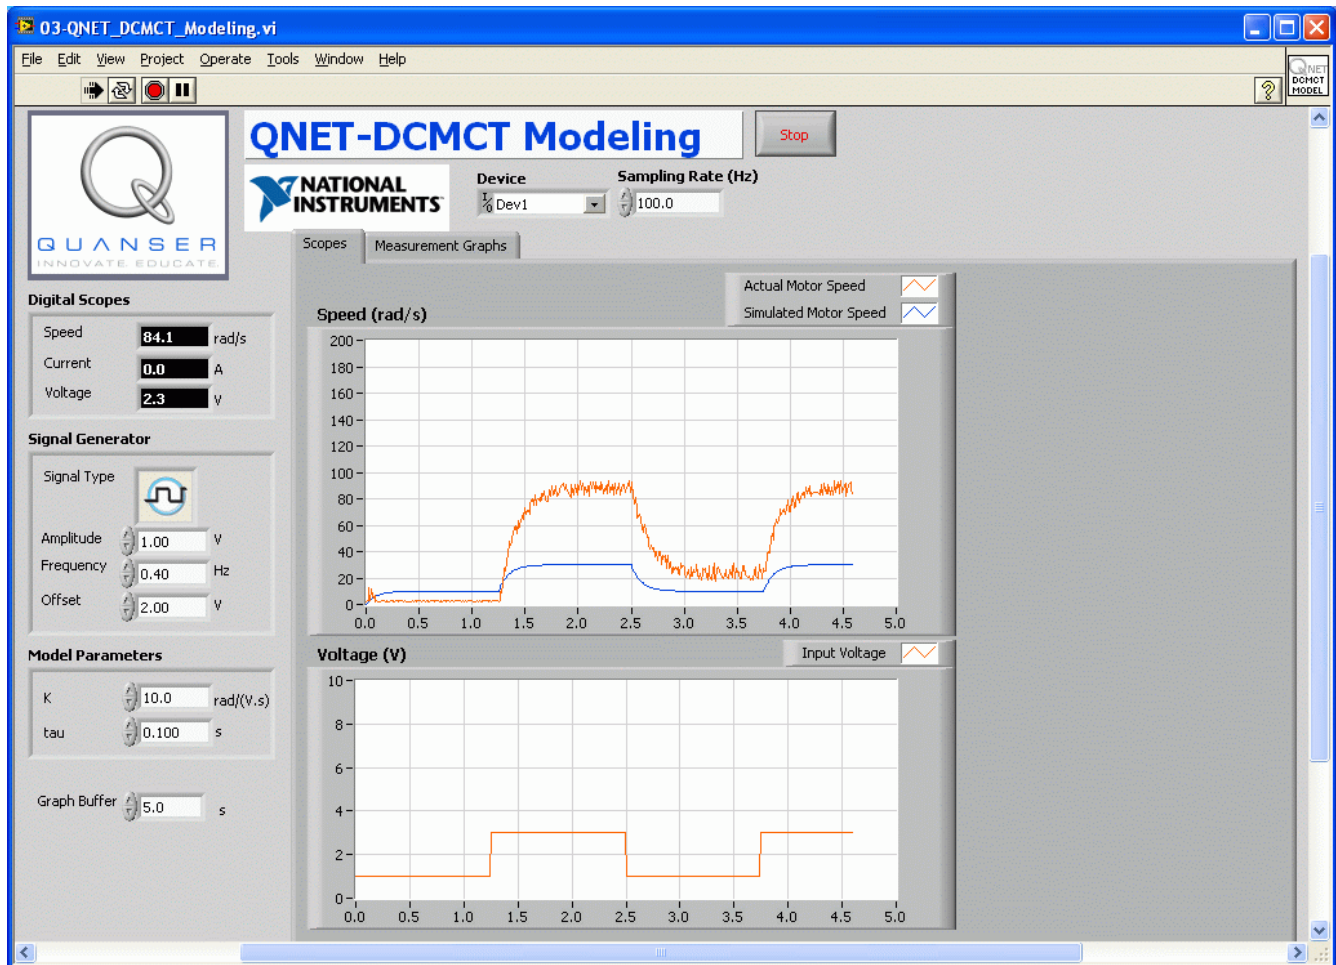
03-QNET_DCMCT_Modeling.vi

File Edit View Project Operate Tools Window Help

QNET DCMCT MODEL

QUANSER
INNOVATE. EDUCATE.

QNET-DCMCT Modeling

Stop

NATIONAL INSTRUMENTS

Device
Dev1

Sampling Rate (Hz)
100.0

Digital Scopes

Speed 84.1 rad/s
Current 0.0 A
Voltage 2.3 V

Signal Generator

Signal Type

Amplitude 1.00 V
Frequency 0.40 Hz
Offset 2.00 V

Model Parameters

K 10.0 rad/(V.s)
tau 0.100 s

Graph Buffer 5.0 s

Scopes | Measurement Graphs

Speed (rad/s)

Actual Motor Speed
Simulated Motor Speed

200
180
160
140
120
100
80
60
40
20
0
0.0 0.5 1.0 1.5 2.0 2.5 3.0 3.5 4.0 4.5 5.0

Voltage (V)

Input Voltage

10
8
6
4
2
0
0.0 0.5 1.0 1.5 2.0 2.5 3.0 3.5 4.0 4.5 5.0